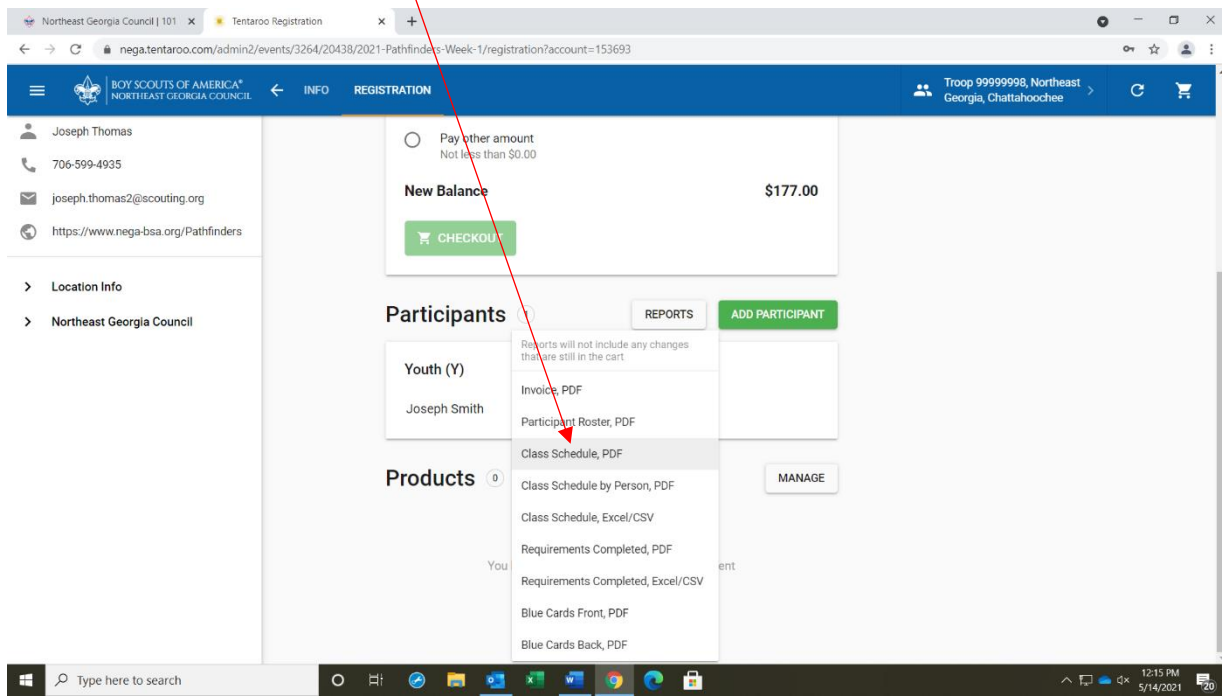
Northeast Georgia Council | 101 ×
Tentaroo Registration ×
+

nega.tentaroo.com/admin2/events/3264/20438/2021-Pathfinders-Week-1/registration?account=153693

BOY SCOUTS OF AMERICA® NORTHEAST GEORGIA COUNCIL
INFO
REGISTRATION
Troop 99999998, Northeast Georgia, Chattahoochee

Joseph Thomas
706-599-4935
joseph.thomas2@scouting.org
https://www.nega-bsa.org/Pathfinders

Location Info
Northeast Georgia Council

Pay other amount
Not less than $0.00

New Balance $177.00

CHECKOUT

Participants 1
REPORTS
ADD PARTICIPANT

Reports will not include any changes that are still in the cart
Invoice, PDF
Participant Roster, PDF
Class Schedule, PDF
Class Schedule by Person, PDF
Class Schedule, Excel/CSV
Requirements Completed, PDF
Requirements Completed, Excel/CSV
Blue Cards Front, PDF
Blue Cards Back, PDF

Youth (Y)
Joseph Smith

Products 0
MANAGE

You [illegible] ent

Type here to search
12:15 PM
5/14/2021
20